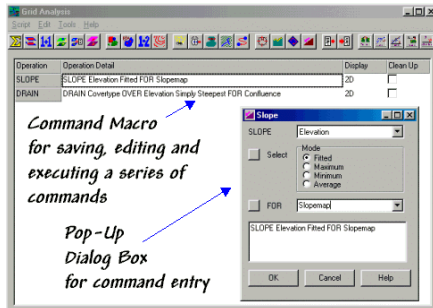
Grid Analysis

Script Edit Tools Help

| Operation | Operation Detail | Display | Clean Up |
|---|---|---|---|
| SLOPE | SLOPE Elevation Fitted FOR Slopemap | 2D | |
| DRAIN | DRAIN Covertype OVER Elevation Simply Steepest FOR Confluence | 2D | |

Command Macro for saving, editing and executing a series of commands

Pop-Up Dialog Box for command entry

Slope

SLOPE Elevation

Select

Mode
Fitted
Maximum
Minimum
Average

FOR Slopemap

SLOPE Elevation Fitted FOR Slopemap

OK Cancel Help